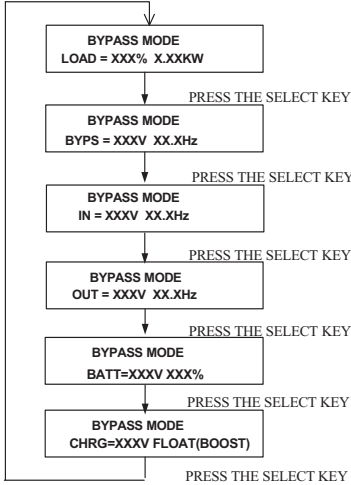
BYPASS MODE
LOAD = XXX% X.XXKW

PRESS THE SELECT KEY

BYPASS MODE
BYPS = XXXV XX.XHz

PRESS THE SELECT KEY

BYPASS MODE
IN = XXXV XX.XHz

PRESS THE SELECT KEY

BYPASS MODE
OUT = XXXV XX.XHz

PRESS THE SELECT KEY

BYPASS MODE
BATT=XXXV XXX%

PRESS THE SELECT KEY

BYPASS MODE
CHRG=XXXV FLOAT(BOOST)

PRESS THE SELECT KEY